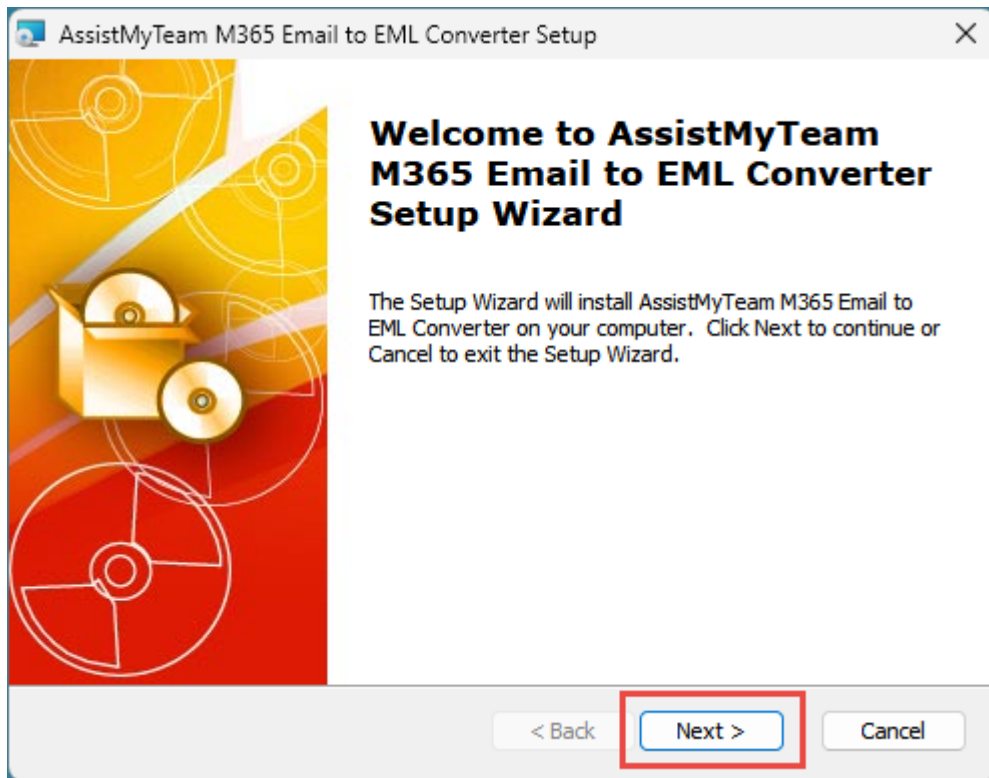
AssistMyTeam M365 Email to EML Converter Setup

×

Welcome to AssistMyTeam M365 Email to EML Converter Setup Wizard

The Setup Wizard will install AssistMyTeam M365 Email to EML Converter on your computer. Click Next to continue or Cancel to exit the Setup Wizard.

< Back

Next >

Cancel